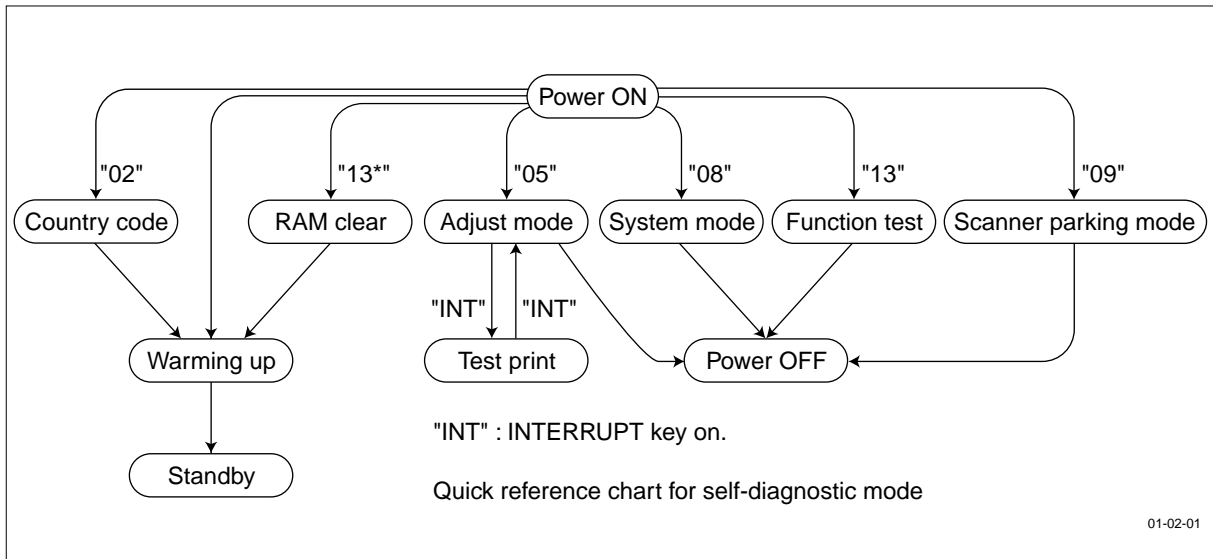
Power ON

"02"

"13*"

"05"

"08"

"13"

"09"

Country code

RAM clear

Adjust mode

System mode

Function test

Scanner parking mode

"INT"

"INT"

Warming up

Test print

Power OFF

Standby

"INT" : INTERRUPT key on.

Quick reference chart for self-diagnostic mode

01-02-01